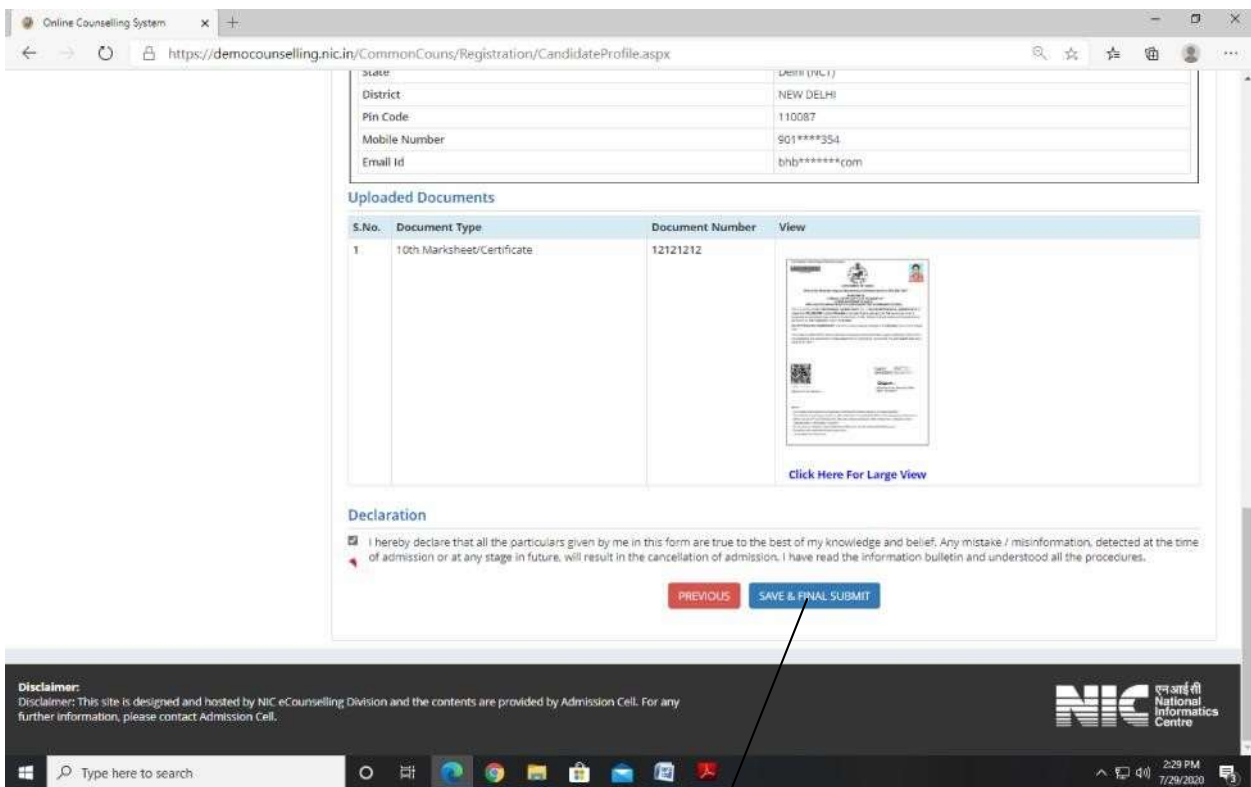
Online Counselling System

https://democounselling.nic.in/CommonCouns/Registration/CandidateProfile.aspx

| State | Delhi (NCT) |
|---|---|
| District | NEW DELHI |
| Pin Code | 110087 |
| Mobile Number | 901****354 |
| Email Id | bhb*******com |

Uploaded Documents

| S.No. | Document Type | Document Number | View |
|---|---|---|---|
| 1 | 10th Marksheet/Certificate | 12121212 | Click Here For Large View |

Declaration

I hereby declare that all the particulars given by me in this form are true to the best of my knowledge and belief. Any mistake / misinformation, detected at the time of admission or at any stage in future, will result in the cancellation of admission. I have read the information bulletin and understood all the procedures.

PREVIOUS SAVE & FINAL SUBMIT

Disclaimer:
Disclaimer: This site is designed and hosted by NIC eCounselling Division and the contents are provided by Admission Cell. For any further information, please contact Admission Cell.

NIC एनआईसी National Informatics Centre

Type here to search

2:29 PM 7/29/2020